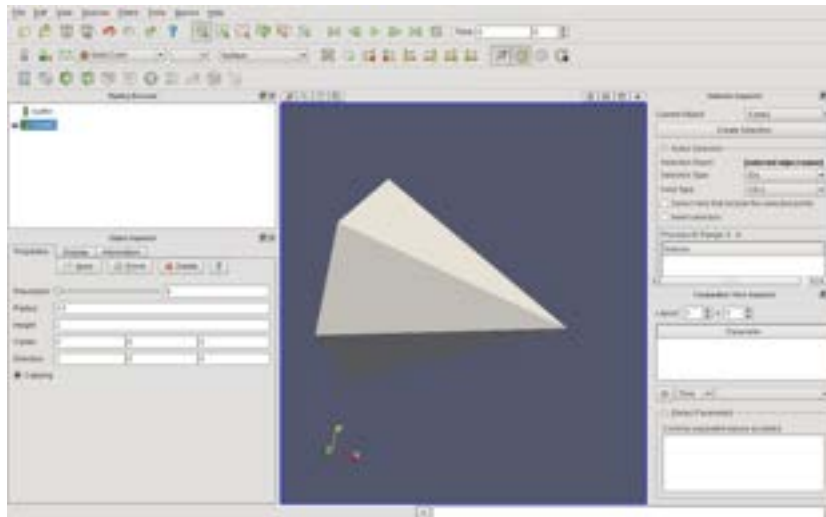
File Edit View Sources Filters Tools Macros Help

Time: 0

Solid Color

Surface

Pipeline Browser

builtin:

Cone1

Object Inspector

Properties Display Information

Apply Reset Delete ?

Resolution 6

Radius 0.5

Height 1

Center 0 0 0

Direction 1 0 0

Capping

Selection Inspector

Current Object Cone1

Create Selection

Active Selection

Selection Object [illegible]

Selection Type IDs

Field Type CELL

Select cells that include the selected points

Invert selection

Process ID Range 0 0

Indices

Composite View Inspector

Parameter

Time

Extract Parameters

Common separated values accepted